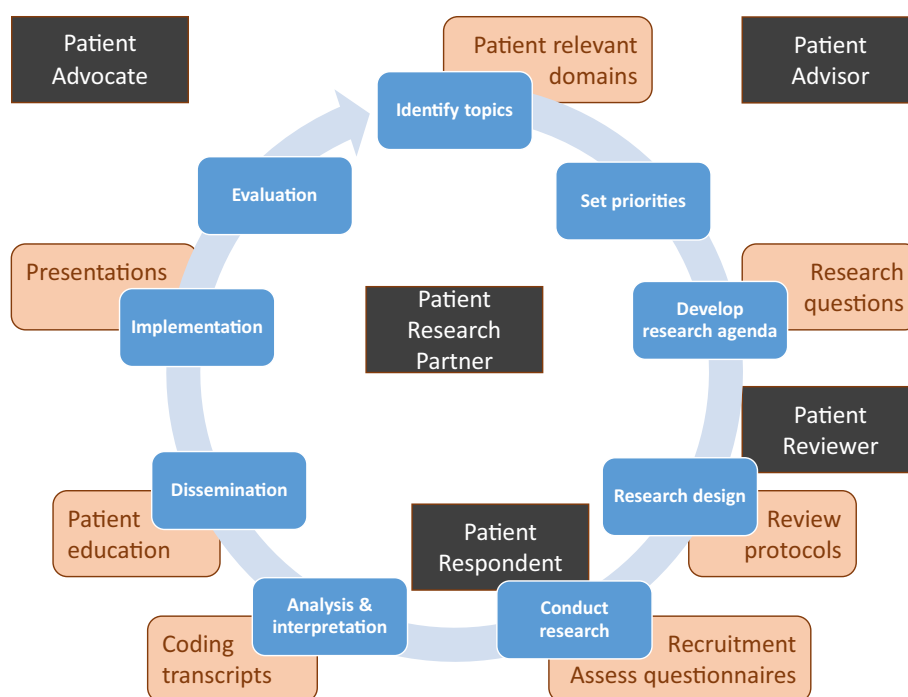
Patient Advocate

Patient relevant domains

Patient Advisor

Identify topics

Set priorities

Evaluation

Research questions

Develop research agenda

Presentations

Implementation

Patient Research Partner

Patient Reviewer

Dissemination

Research design

Review protocols

Patient education

Patient Respondent

Analysis & interpretation

Conduct research

Coding transcripts

Recruitment
Assess questionnaires